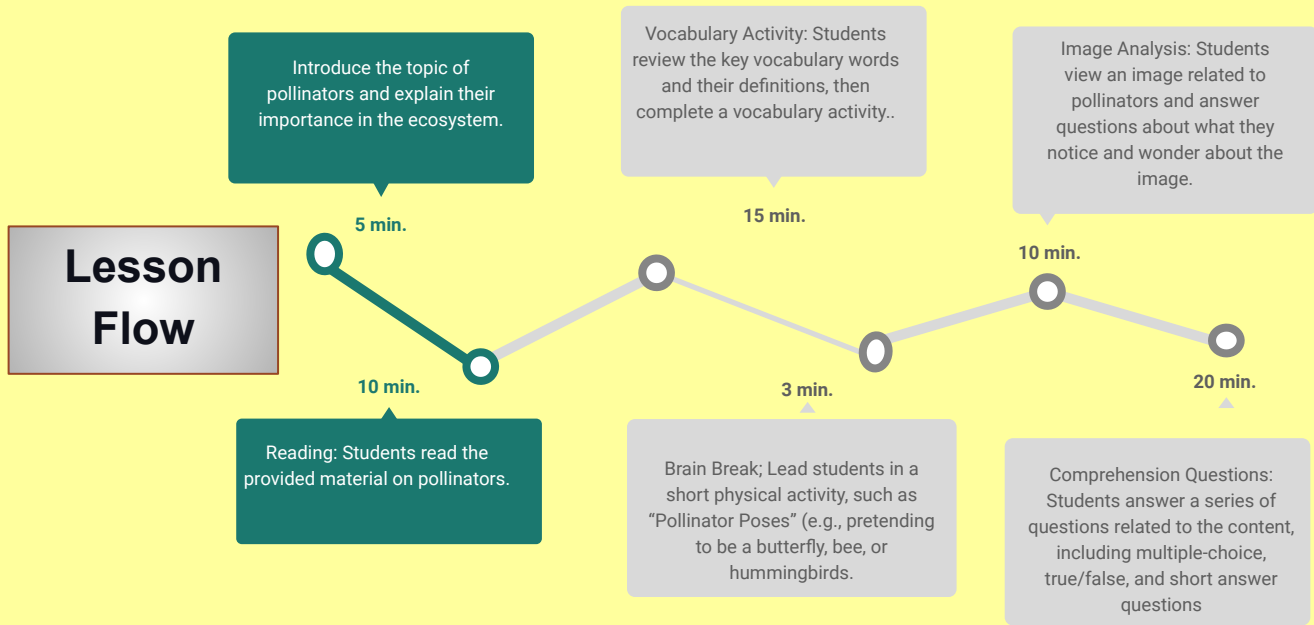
Lesson Flow

Introduce the topic of pollinators and explain their importance in the ecosystem.

5 min.

10 min.

Reading: Students read the provided material on pollinators.

Vocabulary Activity: Students review the key vocabulary words and their definitions, then complete a vocabulary activity..

15 min.

3 min.

Brain Break; Lead students in a short physical activity, such as “Pollinator Poses” (e.g., pretending to be a butterfly, bee, or hummingbirds.

Image Analysis: Students view an image related to pollinators and answer questions about what they notice and wonder about the image.

10 min.

20 min.

Comprehension Questions: Students answer a series of questions related to the content, including multiple-choice, true/false, and short answer questions